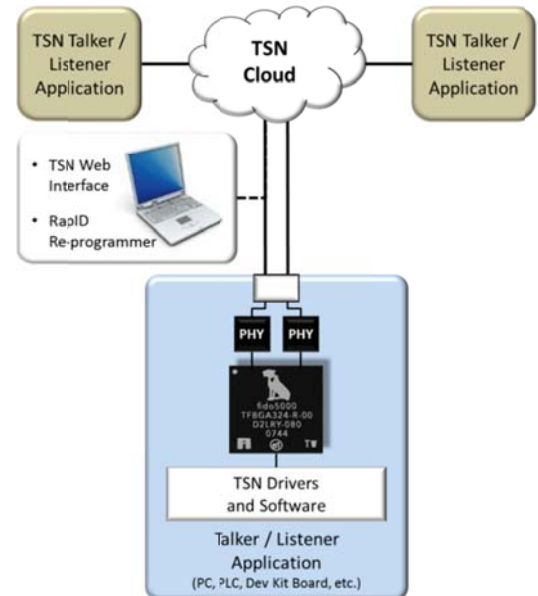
TSN Talker / Listener Application

TSN Cloud

TSN Talker / Listener Application

• TSN Web Interface

• RapID Re-programmer

PHY

PHY

fido5000
TFBGA324-R-00
D2LRY-080
0744

TSN Drivers and Software

Talker / Listener Application
(PC, PLC, Dev Kit Board, etc.)